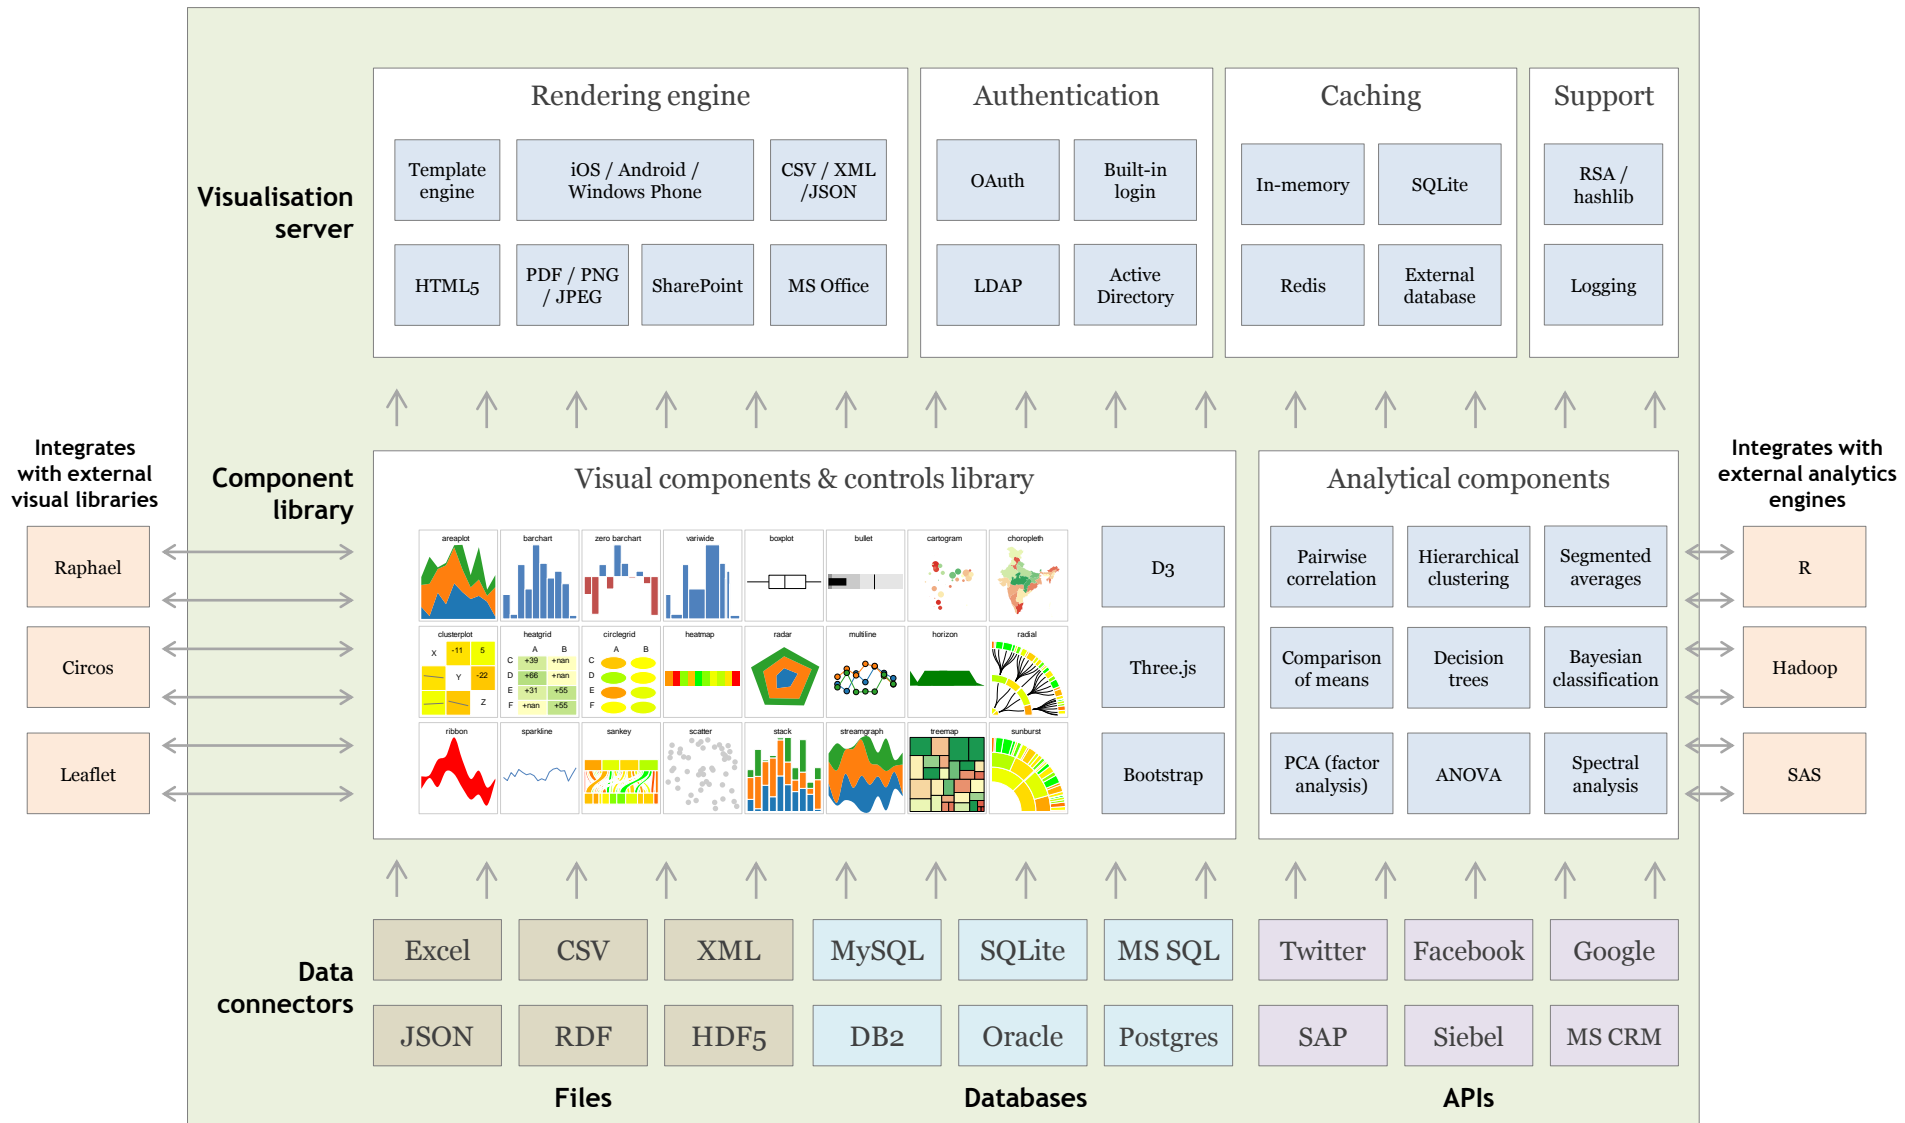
Visualisation server

Rendering engine

Template engine

iOS / Android / Windows Phone

CSV / XML /JSON

HTML5

PDF / PNG / JPEG

SharePoint

MS Office

Authentication

OAuth

Built-in login

LDAP

Active Directory

Caching

In-memory

SQLite

Redis

External database

Support

RSA / hashlib

Logging

Integrates with external visual libraries

Raphael

Circos

Leaflet

Component library

Visual components & controls library

areaplot

barchart

zero barchart

variwide

boxplot

bullet

cartogram

choropleth

clusterplot

heatgrid

circlegrid

heatmap

radar

multiline

horizon

radial

ribbon

sparkline

sankey

scatter

stack

streamgraph

treemap

sunburst

D3

Three.js

Bootstrap

Analytical components

Pairwise correlation

Hierarchical clustering

Segmented averages

Comparison of means

Decision trees

Bayesian classification

PCA (factor analysis)

ANOVA

Spectral analysis

Integrates with external analytics engines

R

Hadoop

SAS

Data connectors

Excel

CSV

XML

JSON

RDF

HDF5

MySQL

SQLite

MS SQL

DB2

Oracle

Postgres

Twitter

Facebook

Google

SAP

Siebel

MS CRM

Files

Databases

APIs